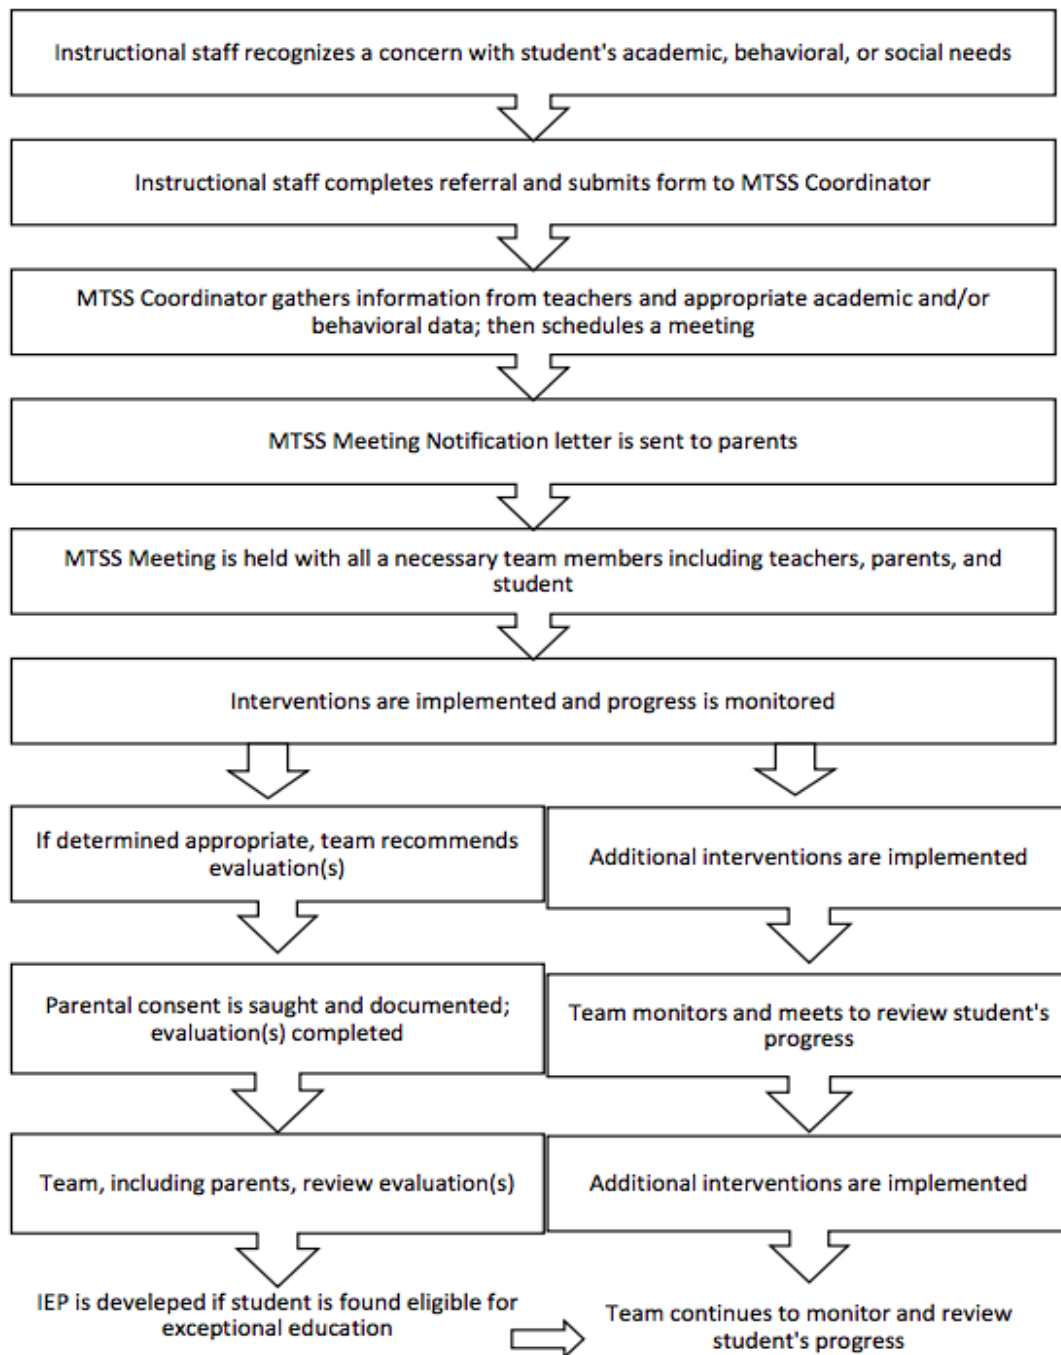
Instructional staff recognizes a concern with student's academic, behavioral, or social needs

Instructional staff completes referral and submits form to MTSS Coordinator

MTSS Coordinator gathers information from teachers and appropriate academic and/or behavioral data; then schedules a meeting

MTSS Meeting Notification letter is sent to parents

MTSS Meeting is held with all a necessary team members including teachers, parents, and student

Interventions are implemented and progress is monitored

If determined appropriate, team recommends evaluation(s)

Parental consent is saught and documented; evaluation(s) completed

Team, including parents, review evaluation(s)

IEP is develeped if student is found eligible for exceptional education

Additional interventions are implemented

Team monitors and meets to review student's progress

Additional interventions are implemented

Team continues to monitor and review student's progress